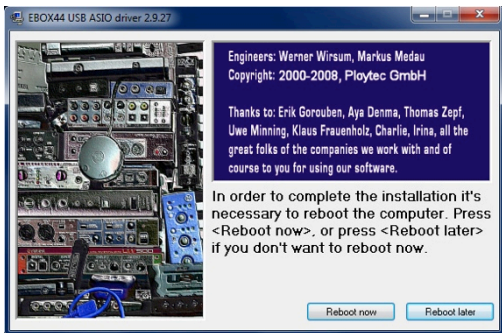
EBOX44 USB ASIO driver 2.9.27

Engineers: Werner Wirsum, Markus Medau
Copyright: 2000-2008, Ploytec GmbH

Thanks to: Erik Gorouben, Aya Denma, Thomas Zepf, Uwe Minning, Klaus Frauenholz, Charlie, Irina, all the great folks of the companies we work with and of course to you for using our software.

In order to complete the installation it's necessary to reboot the computer. Press <Reboot now>, or press <Reboot later> if you don't want to reboot now.

Reboot now

Reboot later